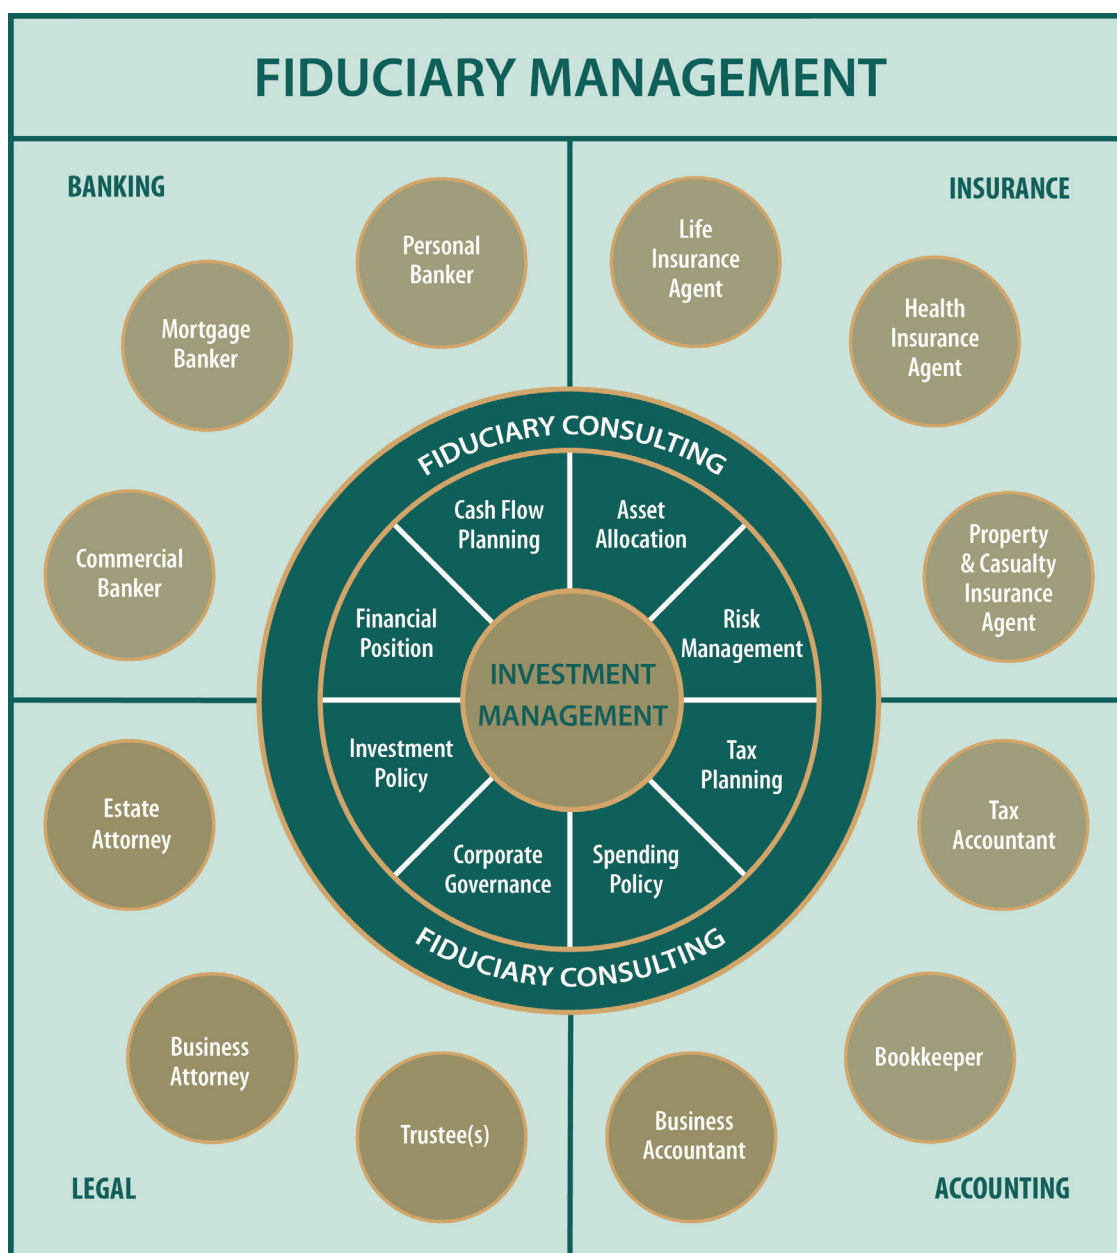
FIDUCIARY MANAGEMENT

BANKING

Personal Banker

Mortgage Banker

Commercial Banker

INSURANCE

Life Insurance Agent

Health Insurance Agent

Property & Casualty Insurance Agent

FIDUCIARY CONSULTING

Cash Flow Planning

Asset Allocation

Financial Position

Risk Management

INVESTMENT MANAGEMENT

Investment Policy

Tax Planning

Corporate Governance

Spending Policy

FIDUCIARY CONSULTING

Estate Attorney

Tax Accountant

Business Attorney

Trustee(s)

Business Accountant

Bookkeeper

LEGAL

ACCOUNTING